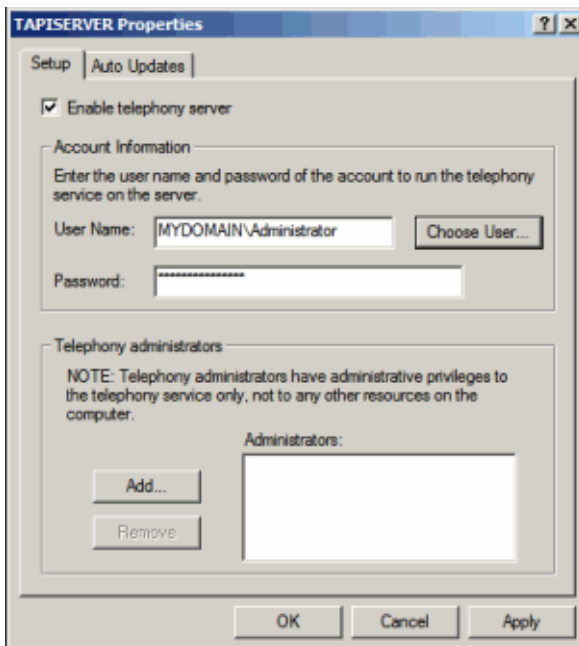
TAPISERVER Properties

? X

Setup | Auto Updates

Enable telephony server

Account Information

Enter the user name and password of the account to run the telephony service on the server.

User Name: MYDOMAIN\Administrator

Choose User...

Password: ****************

Telephony administrators

NOTE: Telephony administrators have administrative privileges to the telephony service only, not to any other resources on the computer.

Administrators:

Add...

Remove

OK

Cancel

Apply